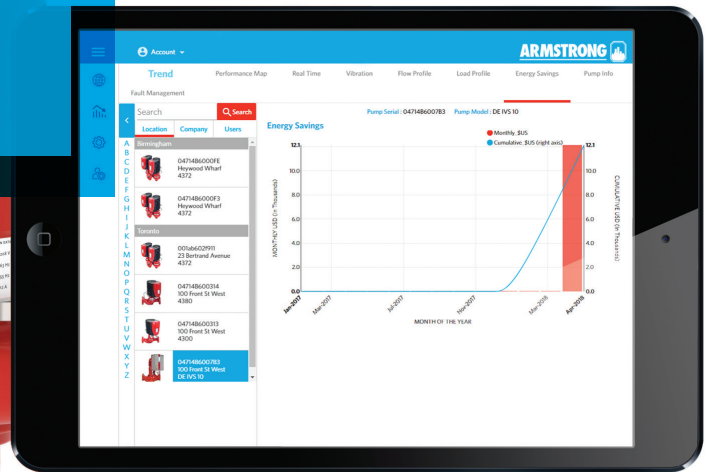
Account

ARMSTRONG

Trend | Performance Map | Real Time | Vibration | Flow Profile | Load Profile | Energy Savings | Pump Info

Fault Management

Search

Search

Location | Company | Users

A
B
C
D
E
F
G
H
I
J
K
L
M
N
O
P
Q
R
S
T
U
V
W
X
Y
Z

Birmingham

047148600FE
Heywood Wharf
4372

047148600F3
Heywood Wharf
4372

Toronto

001ab602f911
23 Bertrand Avenue
4372

047148600314
100 Front St West
4380

047148600313
100 Front St West
4300

047148600783
100 Front St West
DE IVS 10

Pump Serial : 047148600783 Pump Model : DE IVS 10

Energy Savings

Monthly, $US
Cumulative, $US (right axis)

12.1
10.0
8.0
6.0
4.0
2.0
0.0

MONTHLY USD (in Thousands)

12.1
10.0
8.0
6.0
4.0
2.0
0.0

CUMULATIVE USD (in Thousands)

Jan-2017
Mar-2017
Jul-2017
Nov-2017
Mar-2018
Apr-2018

MONTH OF THE YEAR